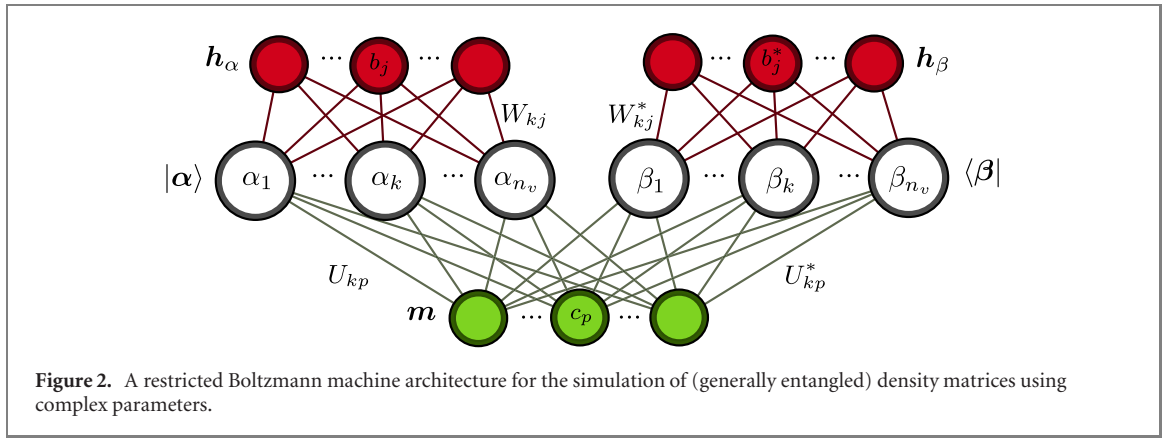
$\boldsymbol{h}_\alpha$ $\cdots$ $b_j$ $\cdots$

$\cdots$ $b_j^*$ $\cdots$ $\boldsymbol{h}_\beta$

$W_{kj}$ $W_{kj}^*$

$|\boldsymbol{\alpha}\rangle$ $\alpha_1$ $\cdots$ $\alpha_k$ $\cdots$ $\alpha_{n_v}$

$\beta_1$ $\cdots$ $\beta_k$ $\cdots$ $\beta_{n_v}$ $\langle\boldsymbol{\beta}|$

$U_{kp}$ $U_{kp}^*$

$\boldsymbol{m}$ $\cdots$ $c_p$ $\cdots$

Figure 2. A restricted Boltzmann machine architecture for the simulation of (generally entangled) density matrices using complex parameters.